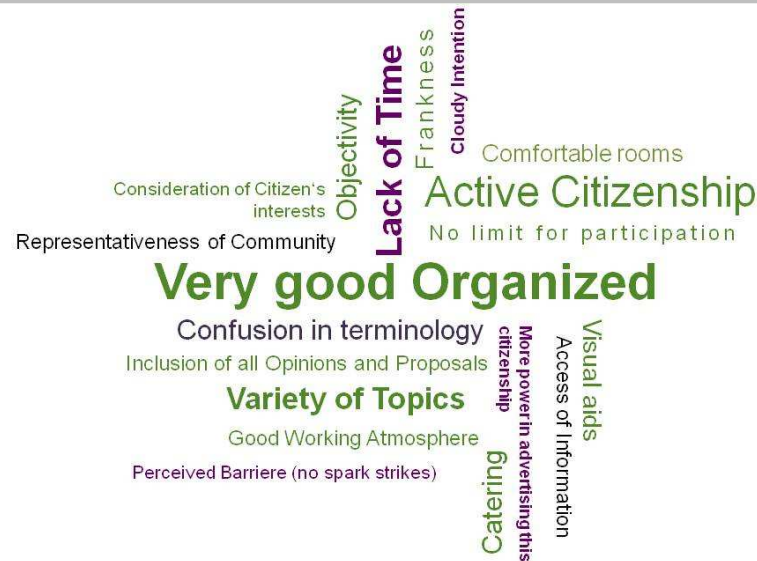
Cloudy Intention
Frankness
Lack of Time
Objectivity
Comfortable rooms
Consideration of Citizen's interests
Active Citizenship
No limit for participation
Representativeness of Community
Very good Organized
Confusion in terminology
Inclusion of all Opinions and Proposals
Variety of Topics
Good Working Atmosphere
Perceived Barriere (no spark strikes)
More power in advertising this citizenship
Access of Information
Visual aids
Catering